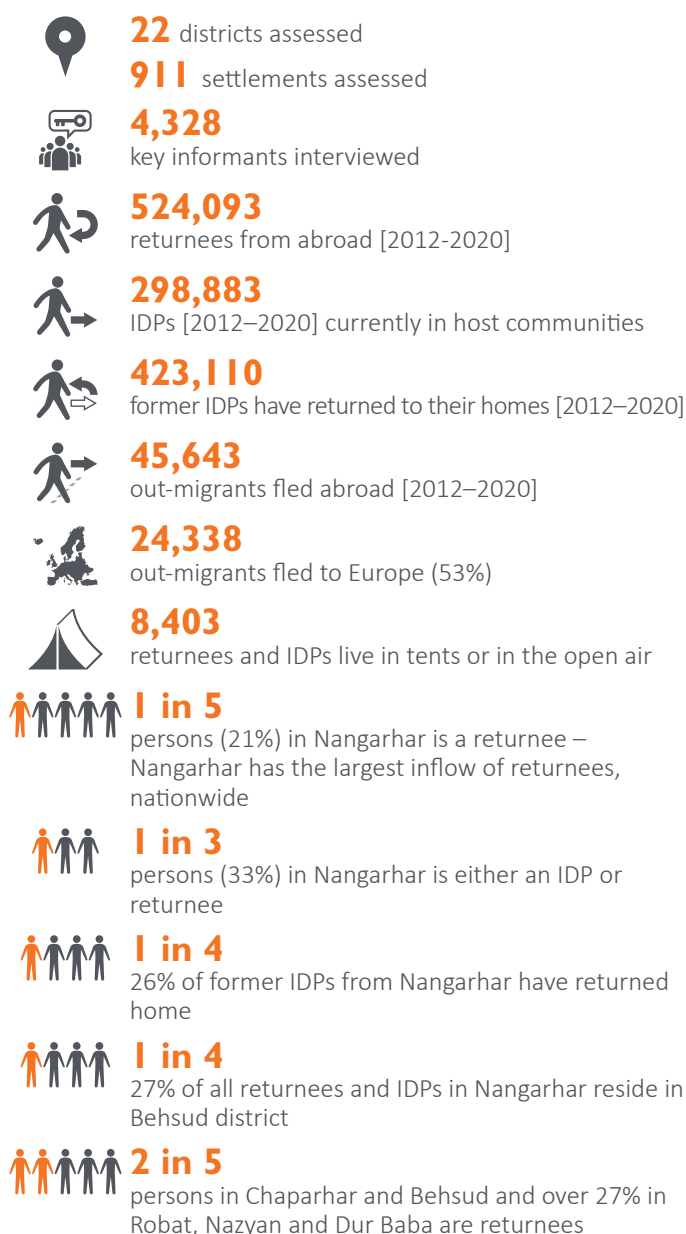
22 districts assessed

911 settlements assessed

4,328
key informants interviewed

524,093
returnees from abroad [2012-2020]

298,883
IDPs [2012–2020] currently in host communities

423,110
former IDPs have returned to their homes [2012–2020]

45,643
out-migrants fled abroad [2012–2020]

24,338
out-migrants fled to Europe (53%)

8,403
returnees and IDPs live in tents or in the open air

1 in 5
persons (21%) in Nangarhar is a returnee – Nangarhar has the largest inflow of returnees, nationwide

1 in 3
persons (33%) in Nangarhar is either an IDP or returnee

1 in 4
26% of former IDPs from Nangarhar have returned home

1 in 4
27% of all returnees and IDPs in Nangarhar reside in Behsud district

2 in 5
persons in Chaparhar and Behsud and over 27% in Robat, Nazyan and Dur Baba are returnees